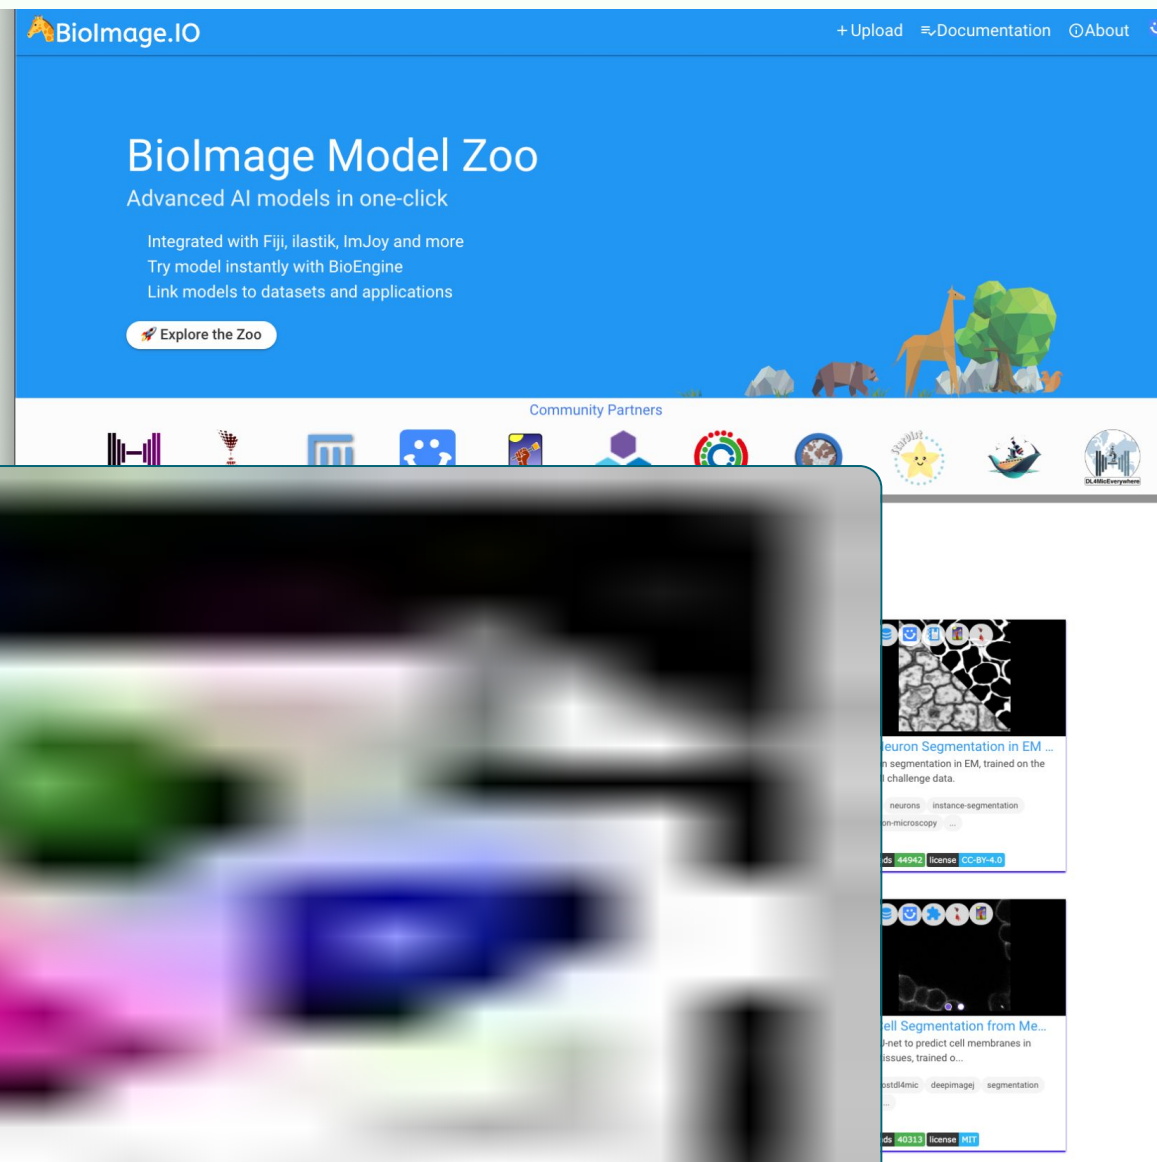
BioImage.IO

+Upload ≡Documentation ⓘAbout

BioImage Model Zoo

Advanced AI models in one-click

Integrated with Fiji, ilastik, ImJoy and more
Try model instantly with BioEngine
Link models to datasets and applications

🚀 Explore the Zoo

Community Partners

DL4MicEverywhere

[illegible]euron Segmentation in EM ...
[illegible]n segmentation in EM, trained on the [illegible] challenge data.

neurons instance-segmentation
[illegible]on-microscopy ...

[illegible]ds 44942 license CC-BY-4.0

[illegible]ell Segmentation from Me...
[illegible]-net to predict cell membranes in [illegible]issues, trained o...

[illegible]ostdl4mic deepimagej segmentation
...

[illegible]ds 40313 license MIT